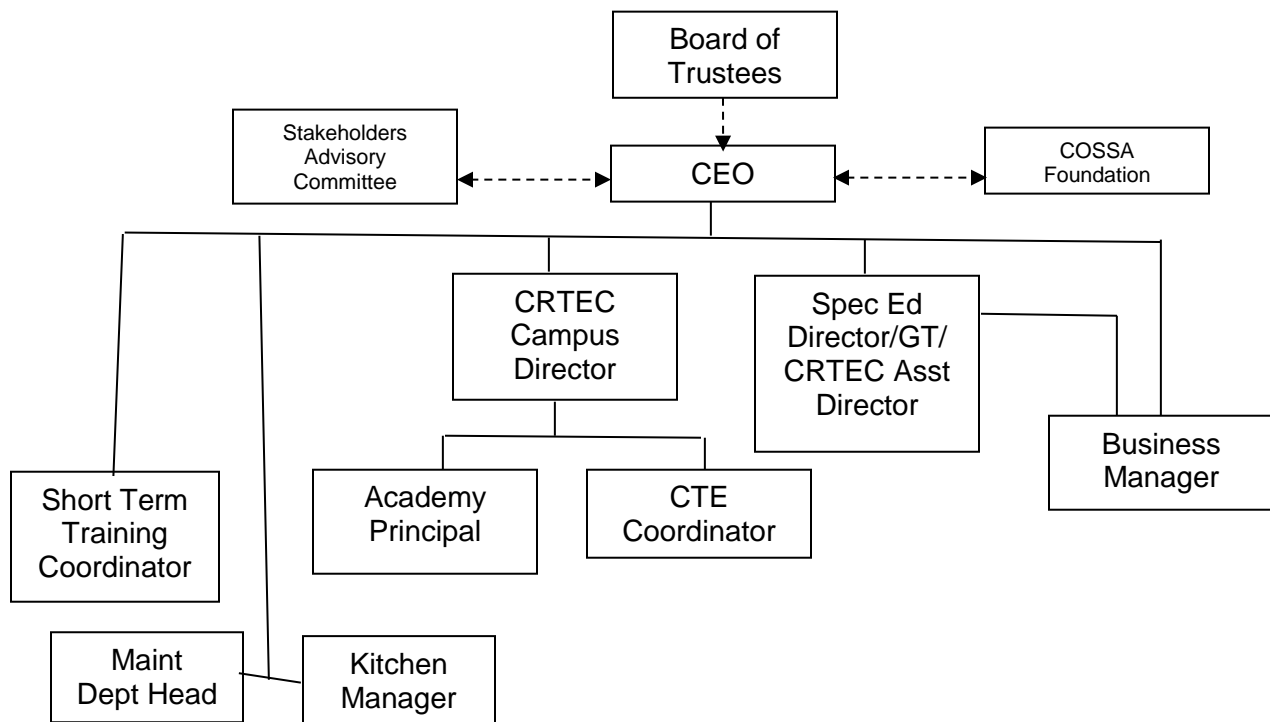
Board of Trustees

Stakeholders Advisory Committee

CEO

COSSA Foundation

CRTEC Campus Director

Spec Ed Director/GT/ CRTEC Asst Director

Business Manager

Short Term Training Coordinator

Academy Principal

CTE Coordinator

Maint Dept Head

Kitchen Manager